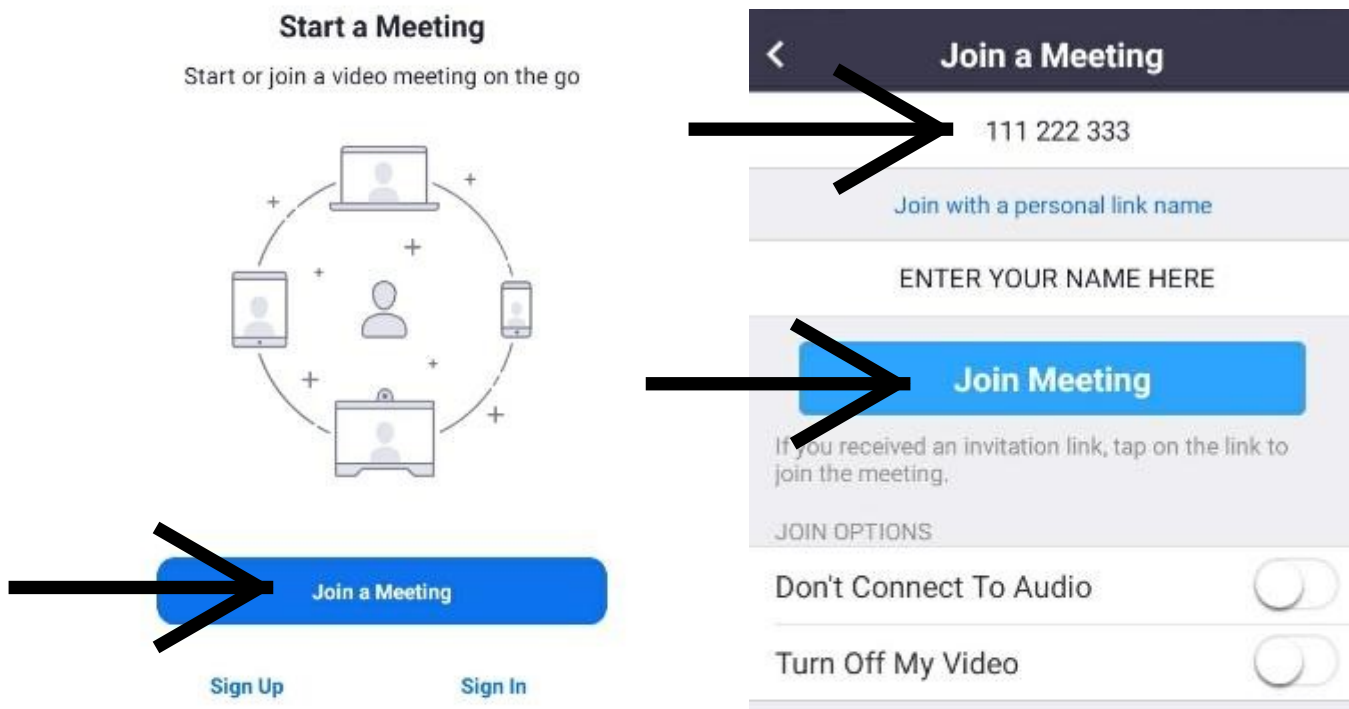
Start a Meeting

Start or join a video meeting on the go

Join a Meeting

Sign Up

Sign In

<

Join a Meeting

111 222 333

Join with a personal link name

ENTER YOUR NAME HERE

Join Meeting

If you received an invitation link, tap on the link to join the meeting.

JOIN OPTIONS

Don't Connect To Audio

Turn Off My Video